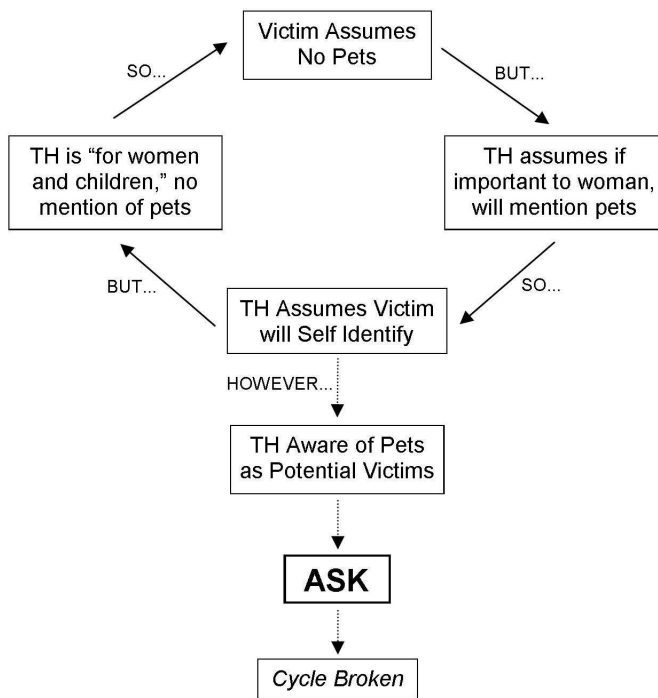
Victim Assumes No Pets

SO...

BUT...

TH is “for women and children,” no mention of pets

TH assumes if important to woman, will mention pets

BUT...

SO...

TH Assumes Victim will Self Identify

HOWEVER...

TH Aware of Pets as Potential Victims

ASK

*Cycle Broken*